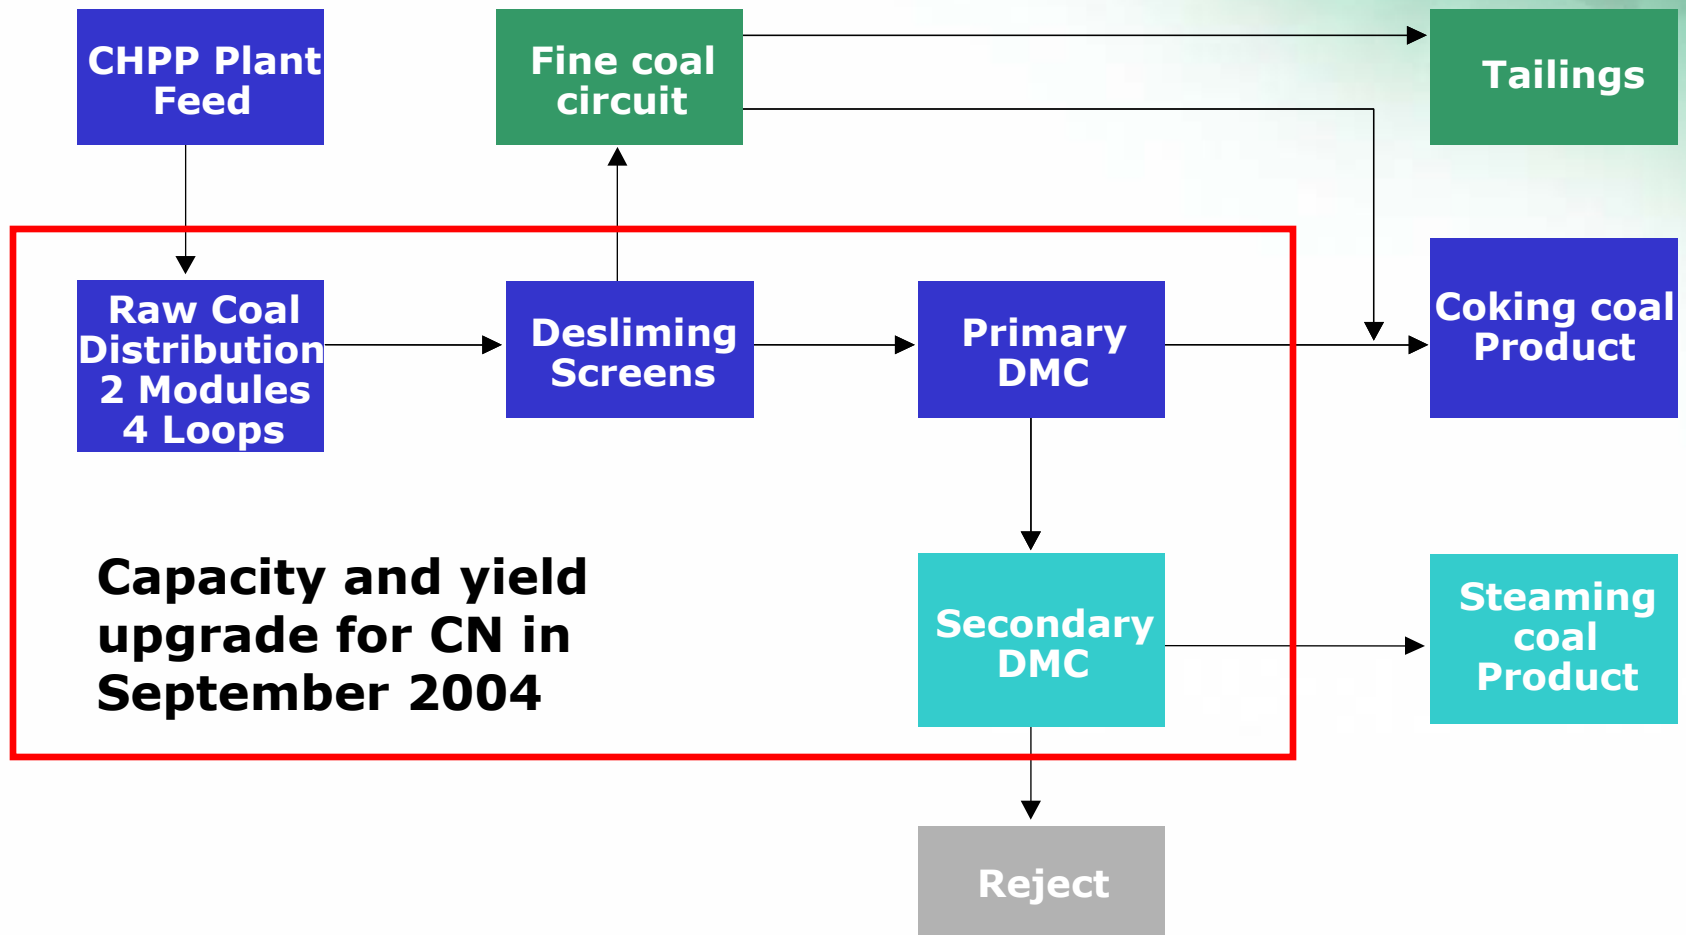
CHPP Plant Feed

Fine coal circuit

Tailings

Raw Coal Distribution 2 Modules 4 Loops

Desliming Screens

Primary DMC

Coking coal Product

Capacity and yield upgrade for CN in September 2004

Secondary DMC

Steaming coal Product

Reject